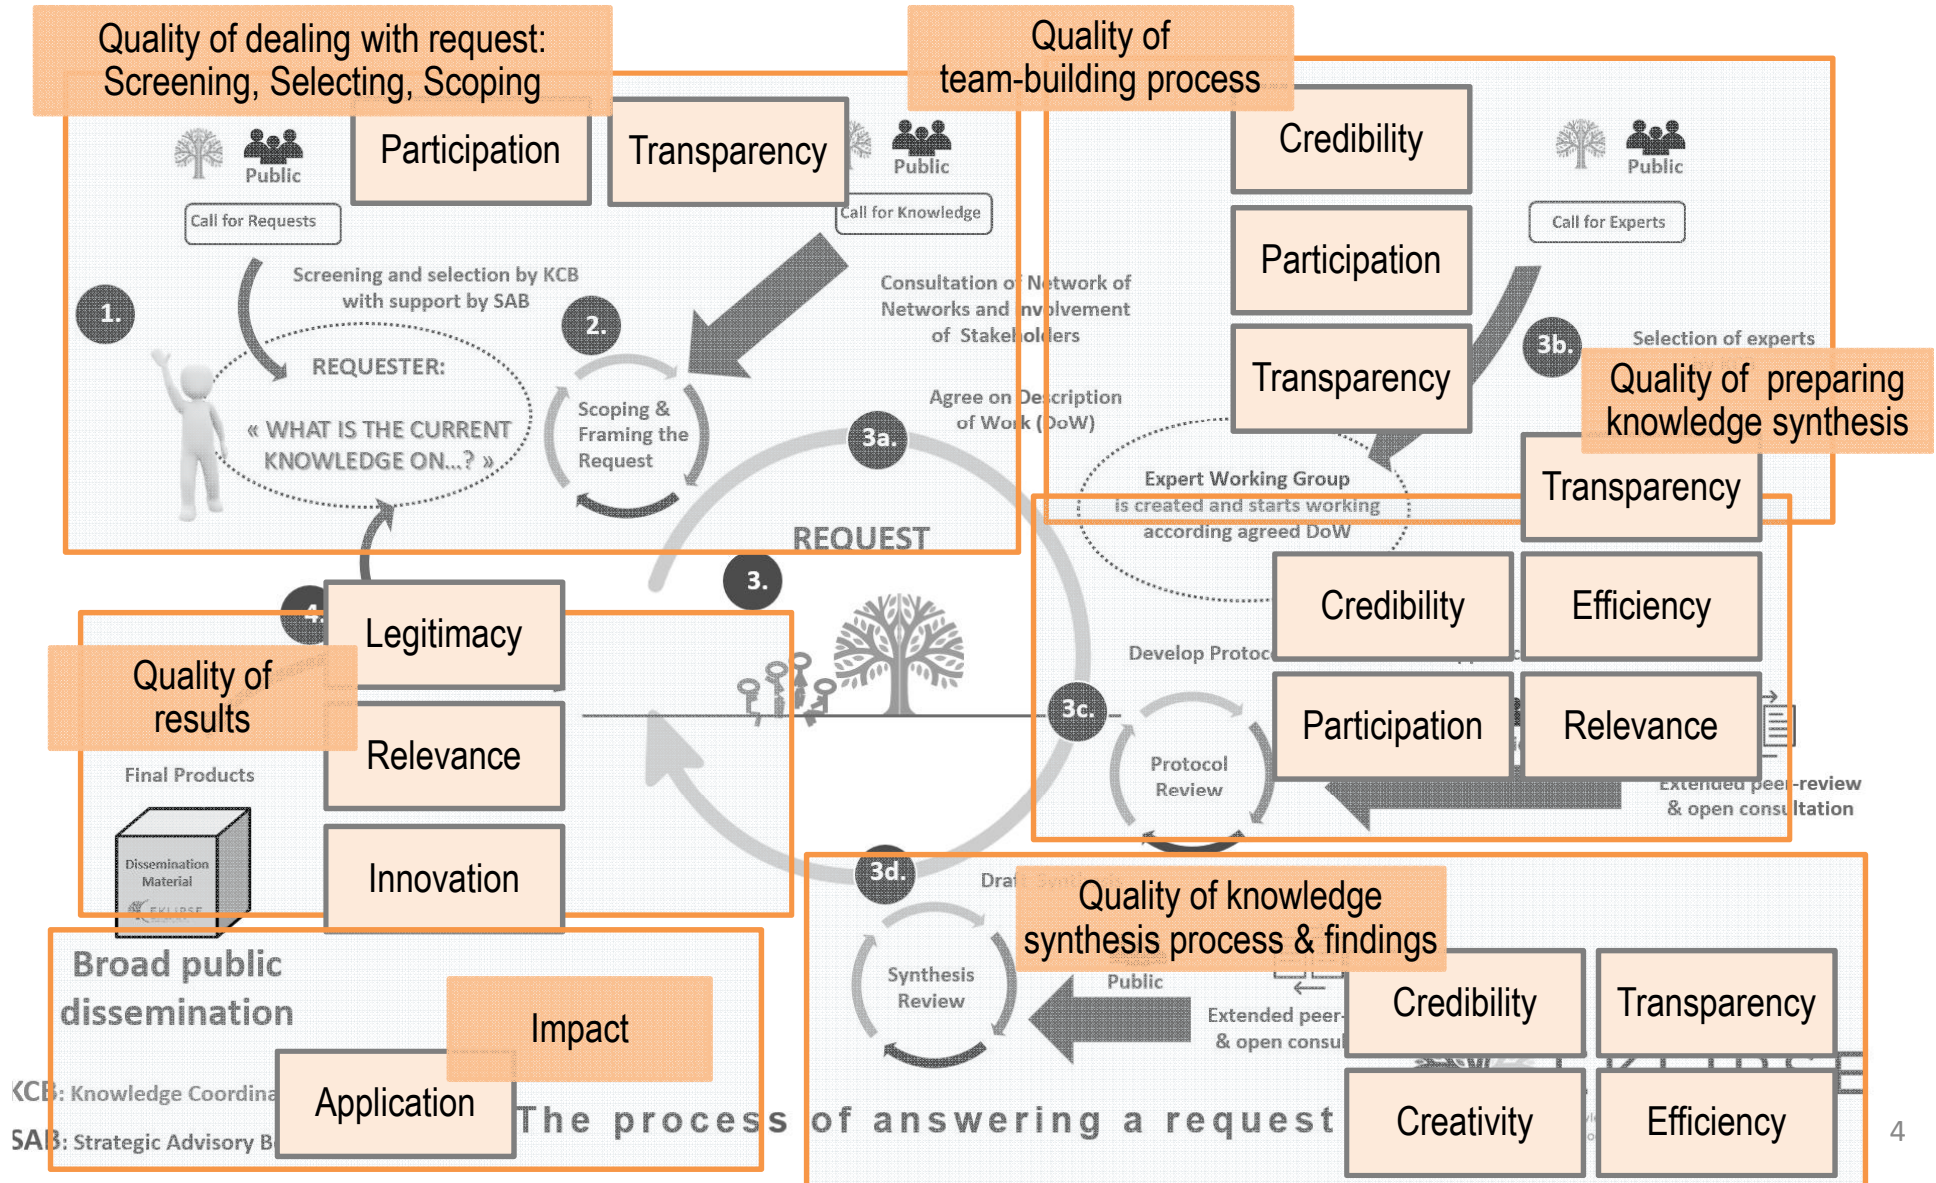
Quality of dealing with request: Screening, Selecting, Scoping

Participation

Transparency

Quality of team-building process

Credibility

Participation

Transparency

Public

Call for Requests

Public

Call for Knowledge

Public

Call for Experts

1.

Screening and selection by KCB with support by SAB

REQUESTER:

« WHAT IS THE CURRENT KNOWLEDGE ON...? »

2.

Scoping & Framing the Request

Consultation of Network of Networks and involvement of Stakeholders

Agree on Description of Work (DoW)

3a.

3b.

Selection of experts

Quality of preparing knowledge synthesis

Transparency

Expert Working Group is created and starts working according agreed DoW

REQUEST

3.

4.

Legitimacy

Quality of results

Relevance

Innovation

Final Products

Dissemination Material

Credibility

Efficiency

Develop Protoc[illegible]

3c.

Participation

Relevance

Protocol Review

Extended peer-review & open consultation

3d.

Dra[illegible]

Quality of knowledge synthesis process & findings

Synthesis Review

Public

Extended peer- & open consul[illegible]

Credibility

Transparency

Creativity

Efficiency

Broad public dissemination

Impact

Application

KCB: Knowledge Coordina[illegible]

SAB: Strategic Advisory B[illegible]

The process of answering a request

4